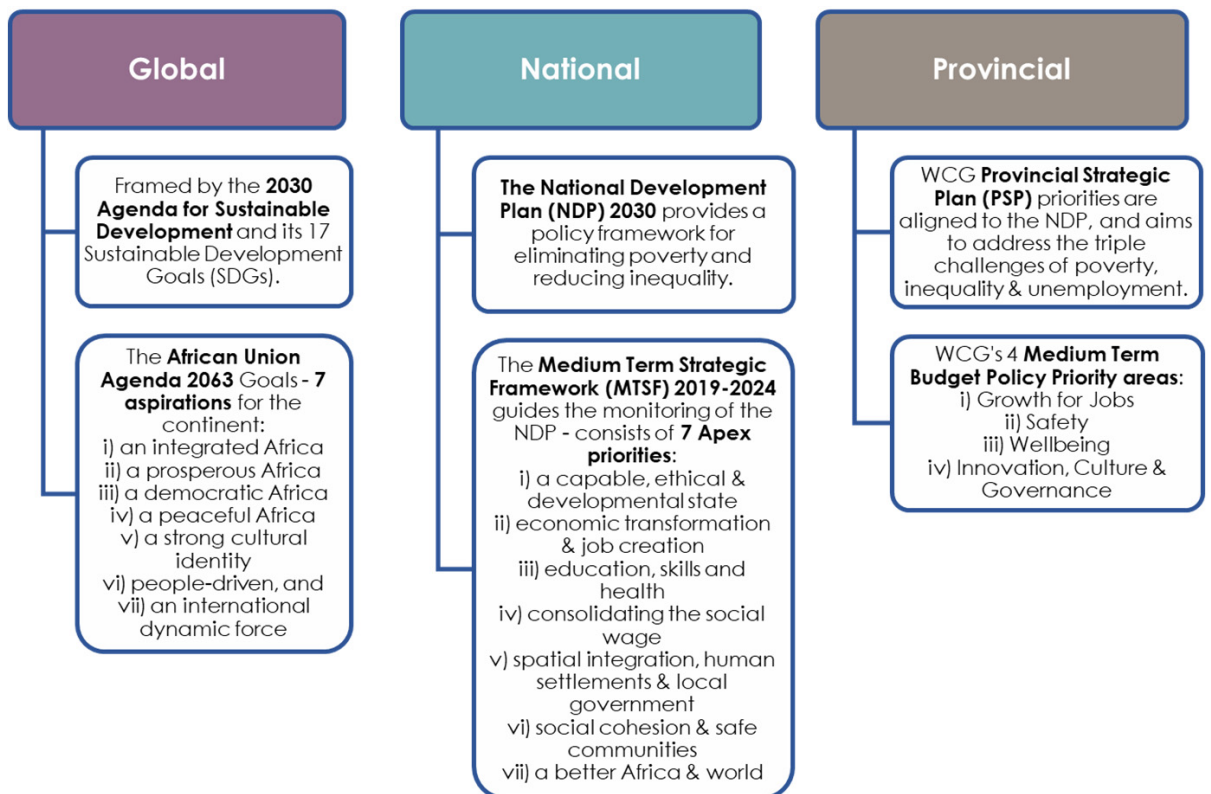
Global

Framed by the 2030 Agenda for Sustainable Development and its 17 Sustainable Development Goals (SDGs).

The African Union Agenda 2063 Goals - 7 aspirations for the continent:
i) an integrated Africa
ii) a prosperous Africa
iii) a democratic Africa
iv) a peaceful Africa
v) a strong cultural identity
vi) people-driven, and
vii) an international dynamic force

National

The National Development Plan (NDP) 2030 provides a policy framework for eliminating poverty and reducing inequality.

The Medium Term Strategic Framework (MTSF) 2019-2024 guides the monitoring of the NDP - consists of 7 Apex priorities:
i) a capable, ethical & developmental state
ii) economic transformation & job creation
iii) education, skills and health
iv) consolidating the social wage
v) spatial integration, human settlements & local government
vi) social cohesion & safe communities
vii) a better Africa & world

Provincial

WCG Provincial Strategic Plan (PSP) priorities are aligned to the NDP, and aims to address the triple challenges of poverty, inequality & unemployment.

WCG's 4 Medium Term Budget Policy Priority areas:
i) Growth for Jobs
ii) Safety
iii) Wellbeing
iv) Innovation, Culture & Governance